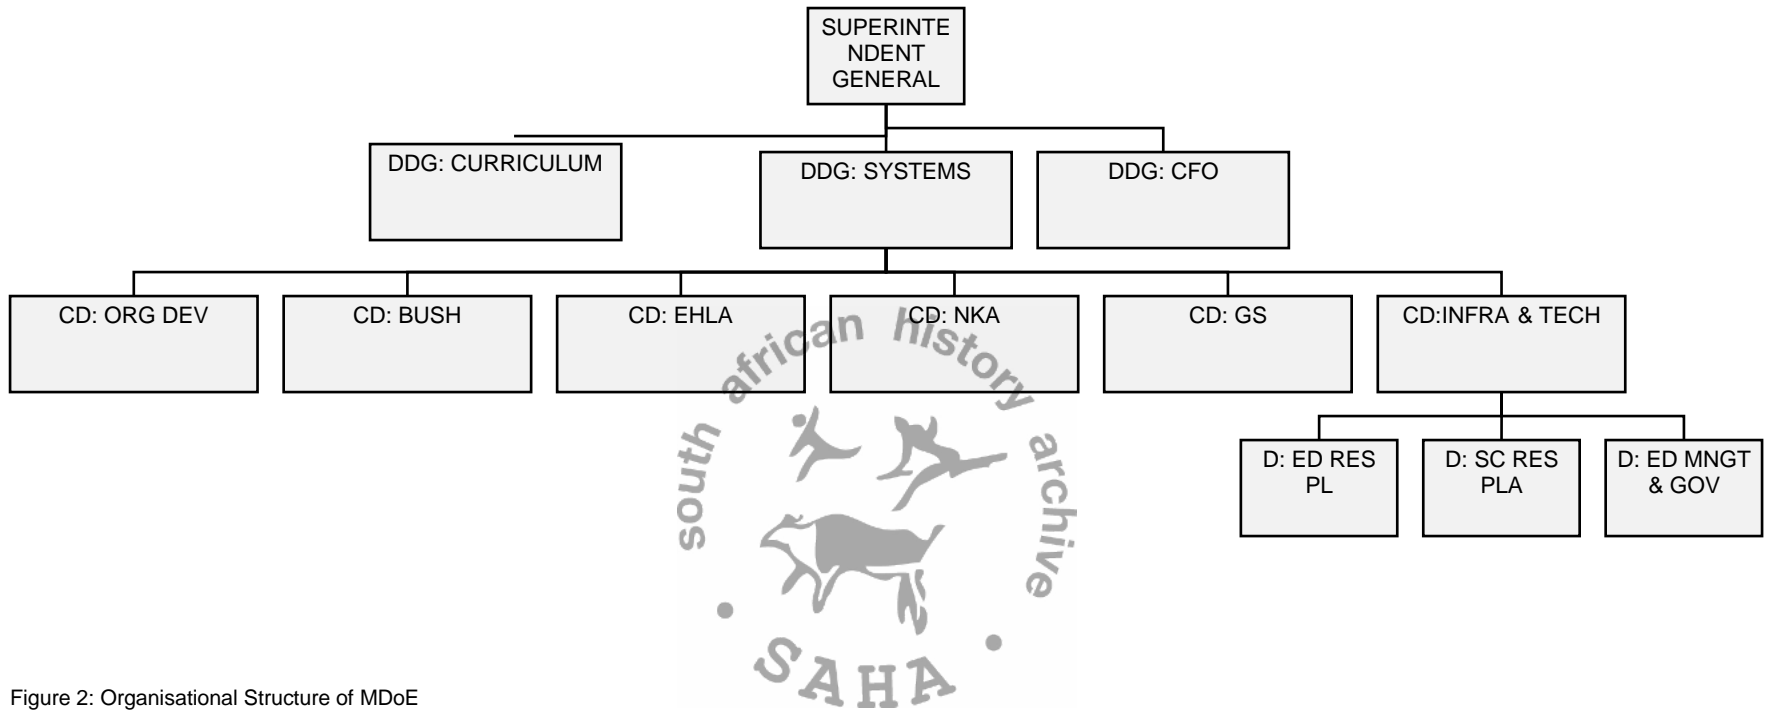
SUPERINTENDENT GENERAL

DDG: CURRICULUM

DDG: SYSTEMS

DDG: CFO

CD: ORG DEV

CD: BUSH

CD: EHLA

CD: NKA

CD: GS

CD:INFRA & TECH

D: ED RES PL

D: SC RES PLA

D: ED MNGT & GOV

south african history archive

SAHA

Figure 2: Organisational Structure of MDoE